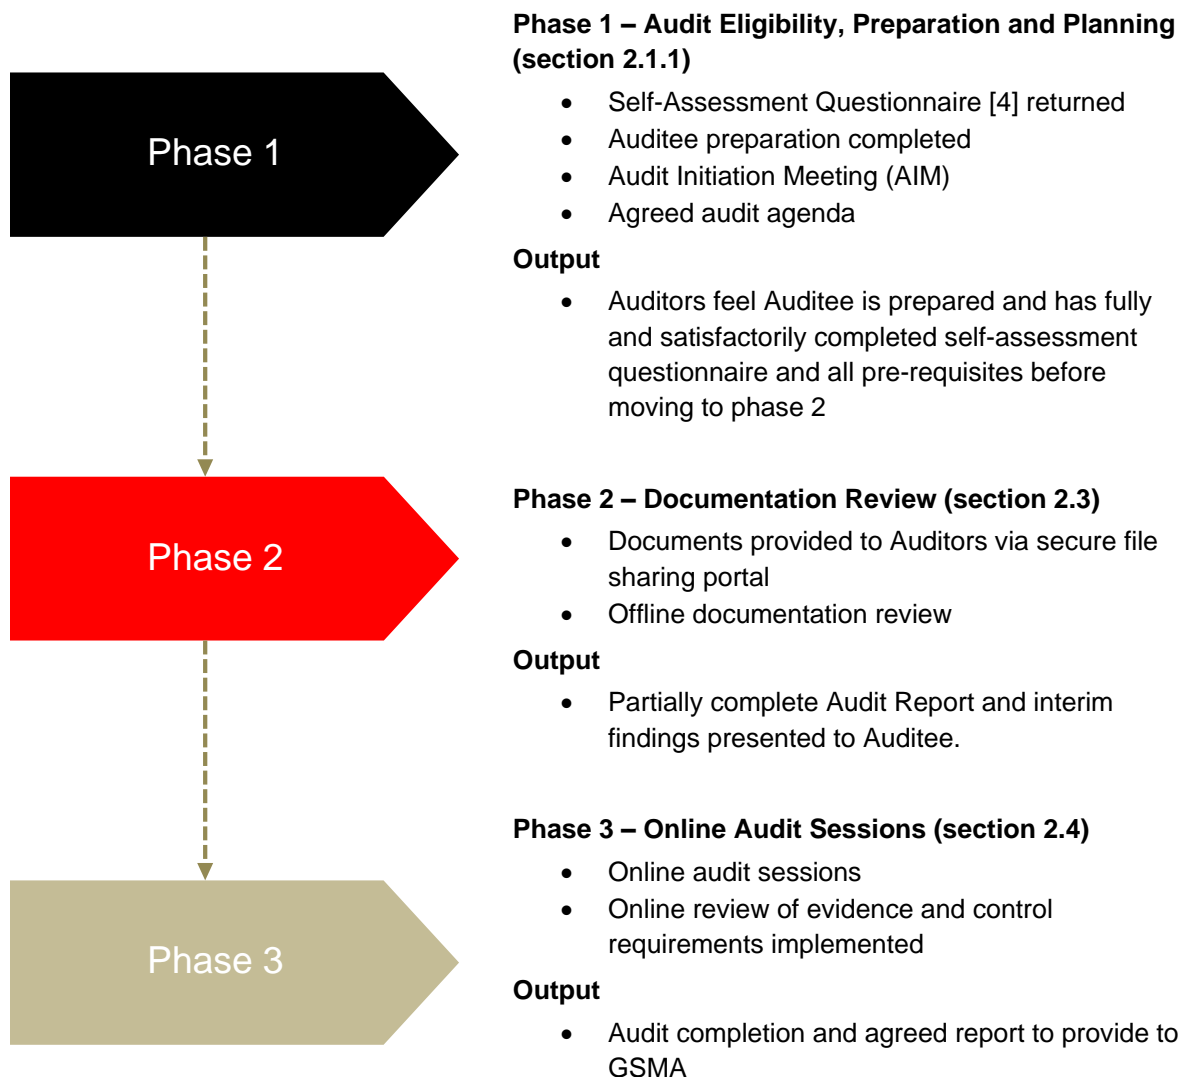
Phase 1

Phase 1 – Audit Eligibility, Preparation and Planning (section 2.1.1)

- Self-Assessment Questionnaire [4] returned
- Auditee preparation completed
- Audit Initiation Meeting (AIM)
- Agreed audit agenda

Output

- Auditors feel Auditee is prepared and has fully and satisfactorily completed self-assessment questionnaire and all pre-requisites before moving to phase 2

Phase 2

Phase 2 – Documentation Review (section 2.3)

- Documents provided to Auditors via secure file sharing portal
- Offline documentation review

Output

- Partially complete Audit Report and interim findings presented to Auditee.

Phase 3

Phase 3 – Online Audit Sessions (section 2.4)

- Online audit sessions
- Online review of evidence and control requirements implemented

Output

- Audit completion and agreed report to provide to GSMA